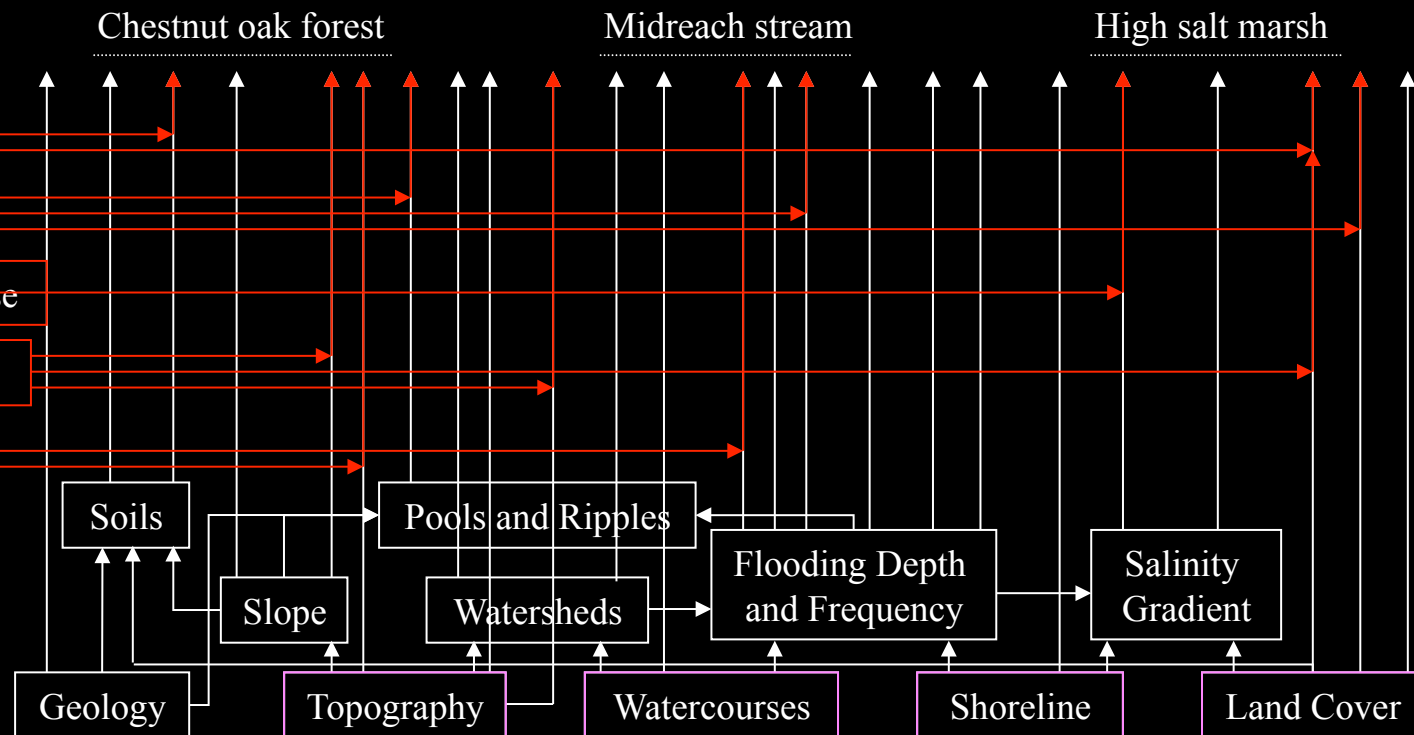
Chestnut oak forest

Midreach stream

High salt marsh

e

Soils

Pools and Ripples

Flooding Depth and Frequency

Salinity Gradient

Slope

Watersheds

Geology

Topography

Watercourses

Shoreline

Land Cover